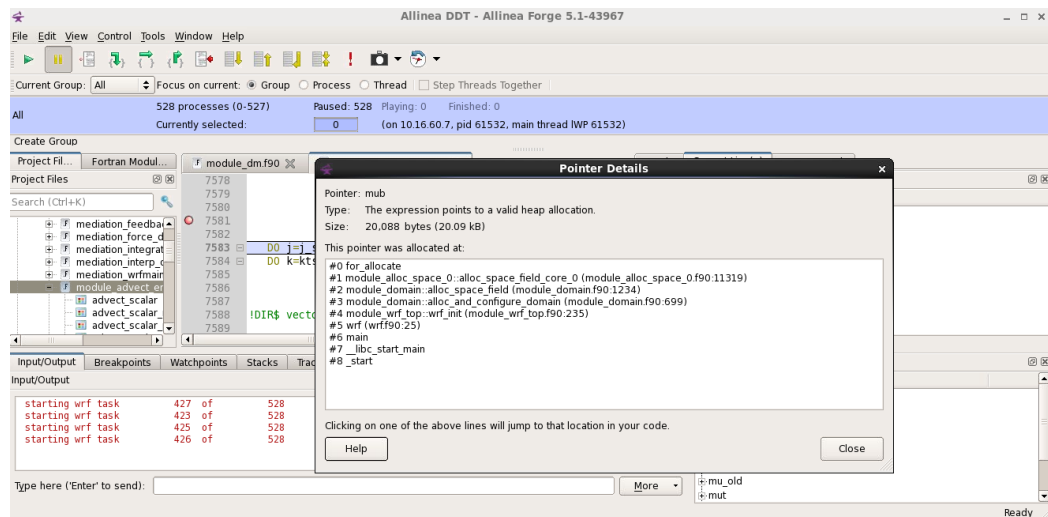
Allinea DDT - Allinea Forge 5.1-43967

File Edit View Control Tools Window Help

Current Group: All  Focus on current: Group Process Thread Step Threads Together

All
528 processes (0-527)  Paused: 528 Playing: 0 Finished: 0
Currently selected: 0 (on 10.16.60.7, pid 61532, main thread lWP 61532)

Create Group

Project Fil... Fortran Modul... module_dm.f90

Project Files

Search (Ctrl+K)

mediation_feedba
mediation_force_d
mediation_integrat
mediation_interp_c
mediation_wrfmain
module_advect_er
advect_scalar
advect_scalar_
advect_scalar_

7578
7579
7580
7581
7582
7583 DO j=j_s
7584 DO k=kts
7585
7586
7587
7588 !DIR$ vecto
7589

Input/Output Breakpoints Watchpoints Stacks Trac

Input/Output

starting wrf task 427 of 528
starting wrf task 423 of 528
starting wrf task 425 of 528
starting wrf task 426 of 528

Type here ('Enter' to send):  More

mu_old
mut

Ready

Pointer Details

Pointer: mub
Type: The expression points to a valid heap allocation.
Size: 20,088 bytes (20.09 kB)

This pointer was allocated at:

#0 for_allocate
#1 module_alloc_space_0::alloc_space_field_core_0 (module_alloc_space_0.f90:11319)
#2 module_domain::alloc_space_field (module_domain.f90:1234)
#3 module_domain::alloc_and_configure_domain (module_domain.f90:699)
#4 module_wrf_top::wrf_init (module_wrf_top.f90:235)
#5 wrf (wrf.f90:25)
#6 main
#7 __libc_start_main
#8 _start

Clicking on one of the above lines will jump to that location in your code.

Help  Close